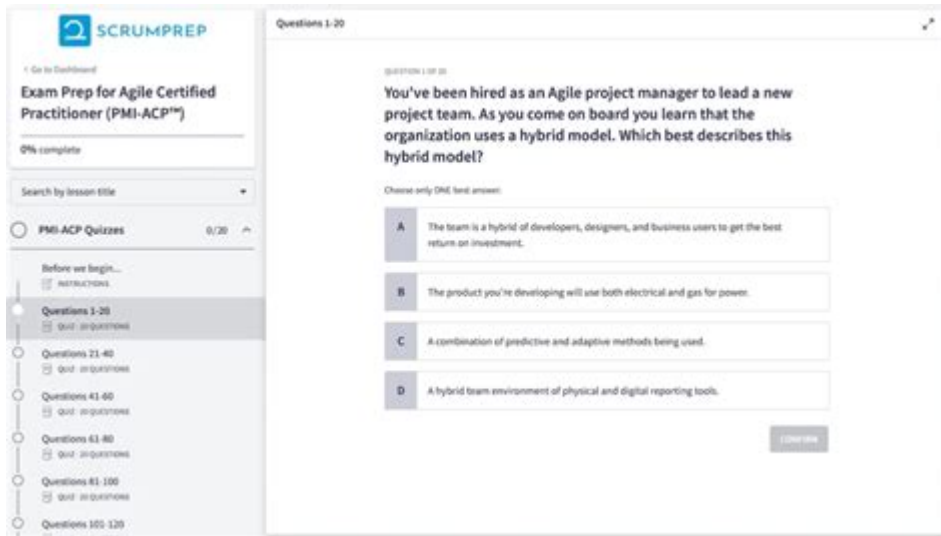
SCRUMPREP

< Go to Dashboard

Exam Prep for Agile Certified Practitioner (PMI-ACP™)

0% complete

Search by lesson title

PMI-ACP Quizzes 0/20

Before we begin...
INSTRUCTIONS

Questions 1-20
QUIZ 20 QUESTIONS

Questions 21-40
QUIZ 20 QUESTIONS

Questions 41-60
QUIZ 20 QUESTIONS

Questions 61-80
QUIZ 20 QUESTIONS

Questions 81-100
QUIZ 20 QUESTIONS

Questions 101-120

Questions 1-20

QUESTION 1 OF 20

You've been hired as an Agile project manager to lead a new project team. As you come on board you learn that the organization uses a hybrid model. Which best describes this hybrid model?

Choose only ONE best answer.

A The team is a hybrid of developers, designers, and business users to get the best return on investment.

B The product you're developing will use both electrical and gas for power.

C A combination of predictive and adaptive methods being used.

D A hybrid team environment of physical and digital reporting tools.

CONFIRM